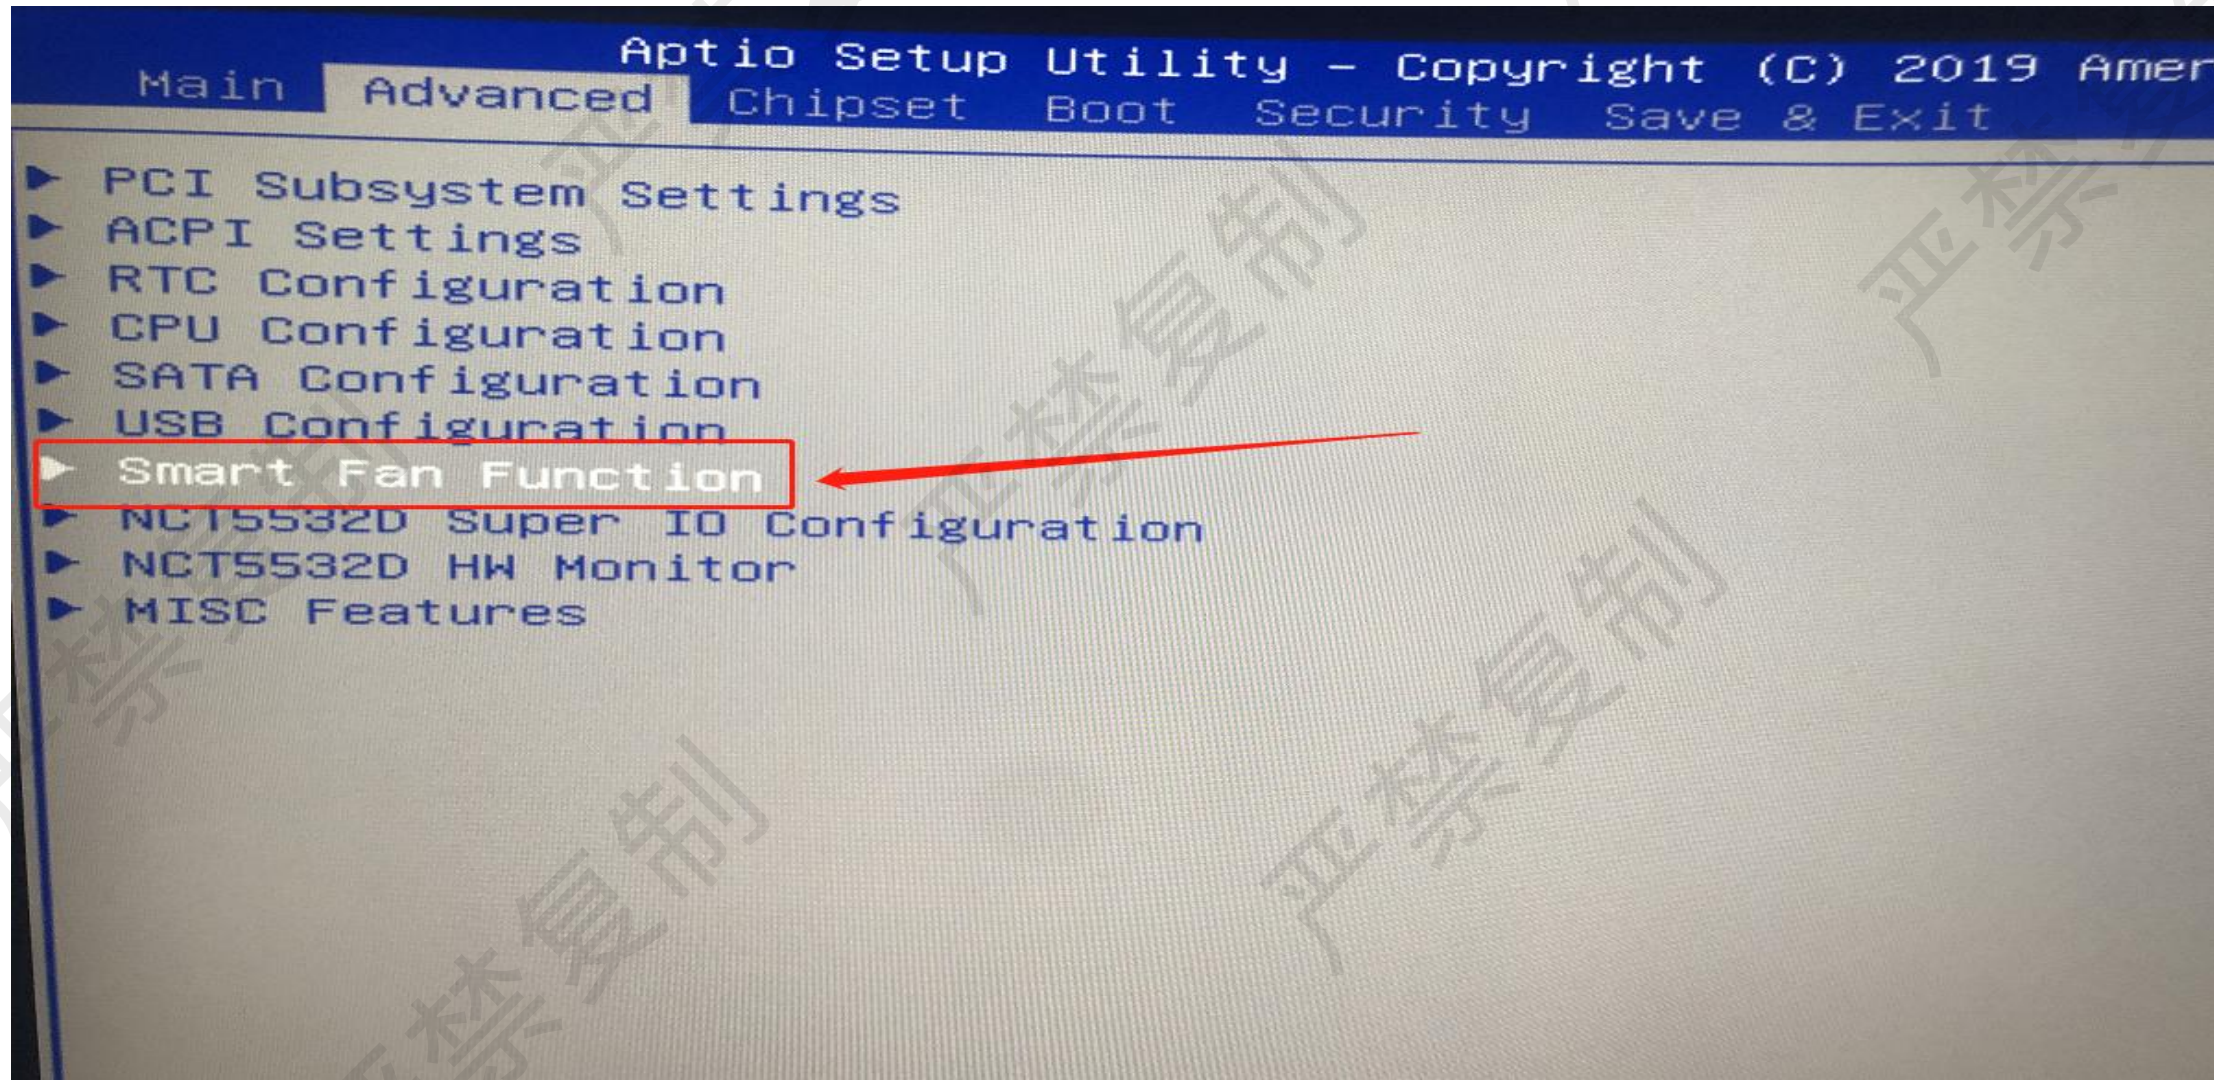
Aptio Setup Utility – Copyright (C) 2019 Amer

Main Advanced Chipset Boot Security Save & Exit

▶ PCI Subsystem Settings
▶ ACPI Settings
▶ RTC Configuration
▶ CPU Configuration
▶ SATA Configuration
▶ USB Configuration
▶ Smart Fan Function
▶ NCT5532D Super IO Configuration
▶ NCT5532D HW Monitor
▶ MISC Features

严禁复制 严禁复制 严禁复制 严禁复制 严禁复制